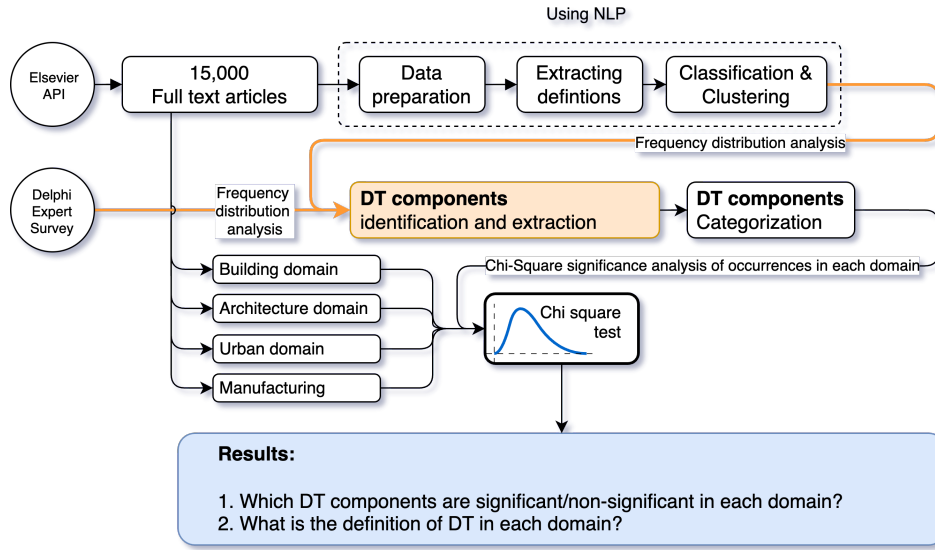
Using NLP

Elsevier API

15,000 Full text articles

Data preparation

Extracting defintions

Classification & Clustering

Frequency distribution analysis

Delphi Expert Survey

Frequency distribution analysis

**DT components** identification and extraction

**DT components** Categorization

Building domain

Architecture domain

Urban domain

Manufacturing

Chi-Square significance analysis of occurrences in each domain

Chi square test

**Results:**

1. Which DT components are significant/non-significant in each domain?
2. What is the definition of DT in each domain?